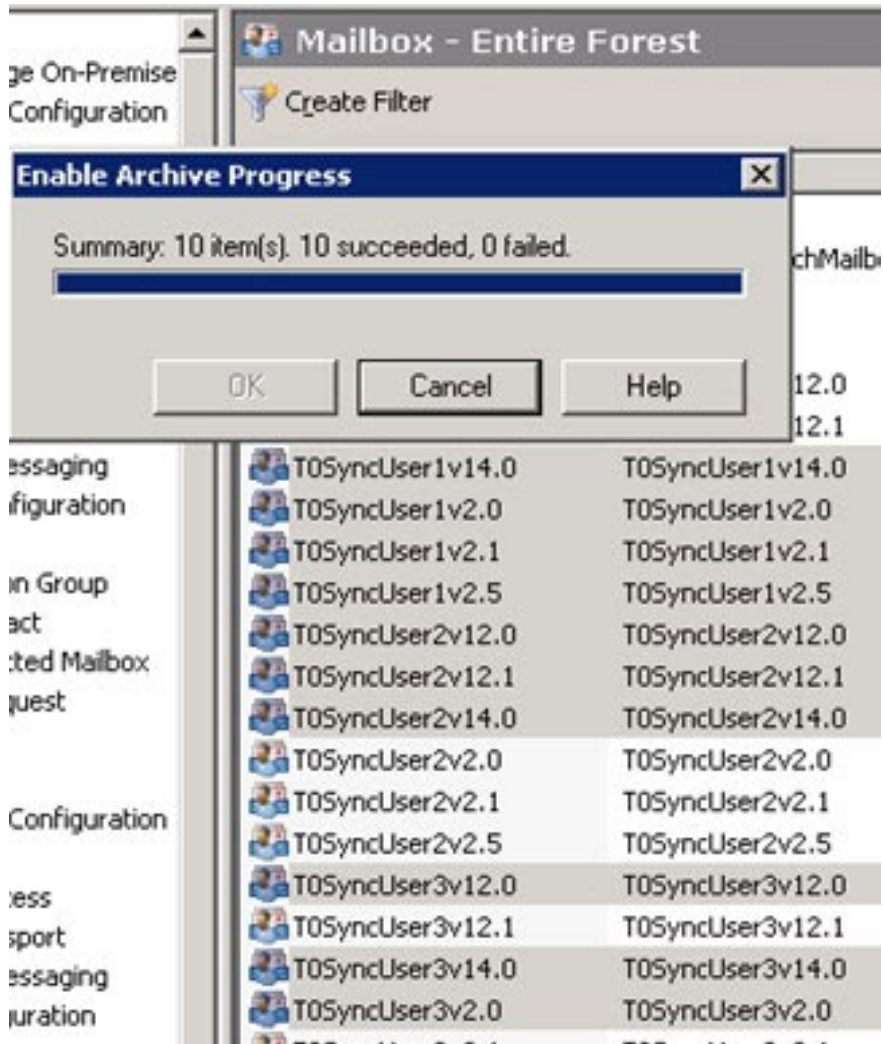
ge On-Premise
Configuration

essaging
figuration

n Group
act
cted Mailbox
quest

Configuration

ess
sport
essaging
uration

Mailbox - Entire Forest

Create Filter

chMailb

12.0
12.1

Enable Archive Progress

Summary: 10 item(s). 10 succeeded, 0 failed.

OK
Cancel
Help

| | |
|---|---|
| T0SyncUser1v14.0 | T0SyncUser1v14.0 |
| T0SyncUser1v2.0 | T0SyncUser1v2.0 |
| T0SyncUser1v2.1 | T0SyncUser1v2.1 |
| T0SyncUser1v2.5 | T0SyncUser1v2.5 |
| T0SyncUser2v12.0 | T0SyncUser2v12.0 |
| T0SyncUser2v12.1 | T0SyncUser2v12.1 |
| T0SyncUser2v14.0 | T0SyncUser2v14.0 |
| T0SyncUser2v2.0 | T0SyncUser2v2.0 |
| T0SyncUser2v2.1 | T0SyncUser2v2.1 |
| T0SyncUser2v2.5 | T0SyncUser2v2.5 |
| T0SyncUser3v12.0 | T0SyncUser3v12.0 |
| T0SyncUser3v12.1 | T0SyncUser3v12.1 |
| T0SyncUser3v14.0 | T0SyncUser3v14.0 |
| T0SyncUser3v2.0 | T0SyncUser3v2.0 |